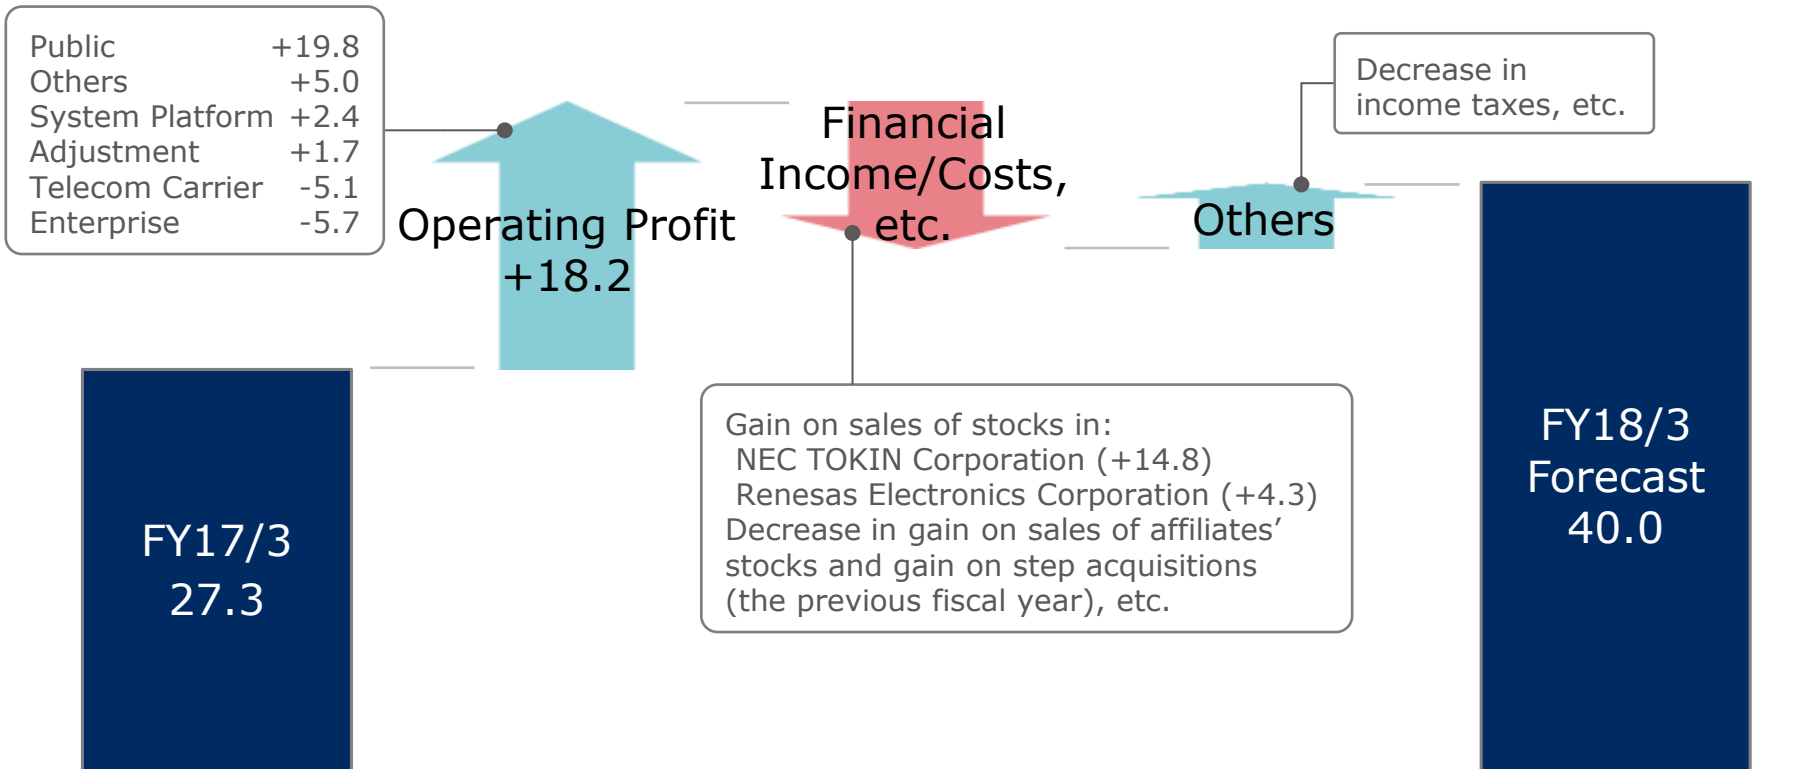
| | |
|---|---|
| Public | +19.8 |
| Others | +5.0 |
| System Platform | +2.4 |
| Adjustment | +1.7 |
| Telecom Carrier | -5.1 |
| Enterprise | -5.7 |

Operating Profit +18.2

Financial Income/Costs, etc.

Others

Decrease in income taxes, etc.

FY17/3 27.3

Gain on sales of stocks in:
NEC TOKIN Corporation (+14.8)
Renesas Electronics Corporation (+4.3)
Decrease in gain on sales of affiliates' stocks and gain on step acquisitions (the previous fiscal year), etc.

FY18/3 Forecast 40.0